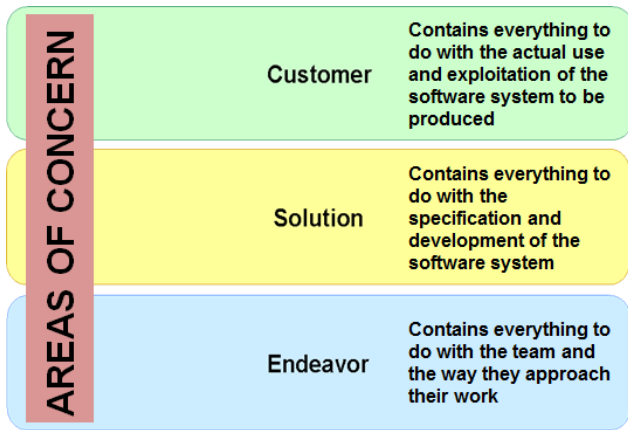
AREAS OF CONCERN

Customer

Contains everything to do with the actual use and exploitation of the software system to be produced

Solution

Contains everything to do with the specification and development of the software system

Endeavor

Contains everything to do with the team and the way they approach their work